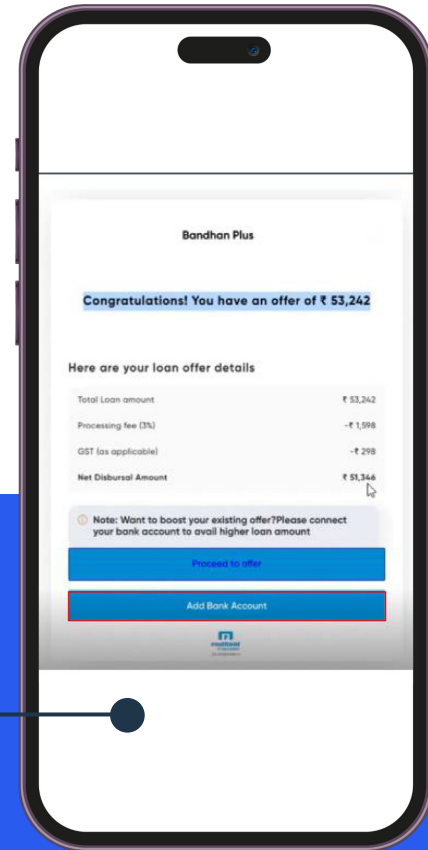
Bandhan Plus

Congratulations! You have an offer of ₹ 53,242

Here are your loan offer details

| | |
|---|---|
| Total Loan amount | ₹ 53,242 |
| Processing fee (3%) | -₹ 1,598 |
| GST (as applicable) | -₹ 298 |
| Net Disbursal Amount | ₹ 51,346 |

Note: Want to boost your existing offer?Please connect your bank account to avail higher loan amount

Proceed to offer

Add Bank Account

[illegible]